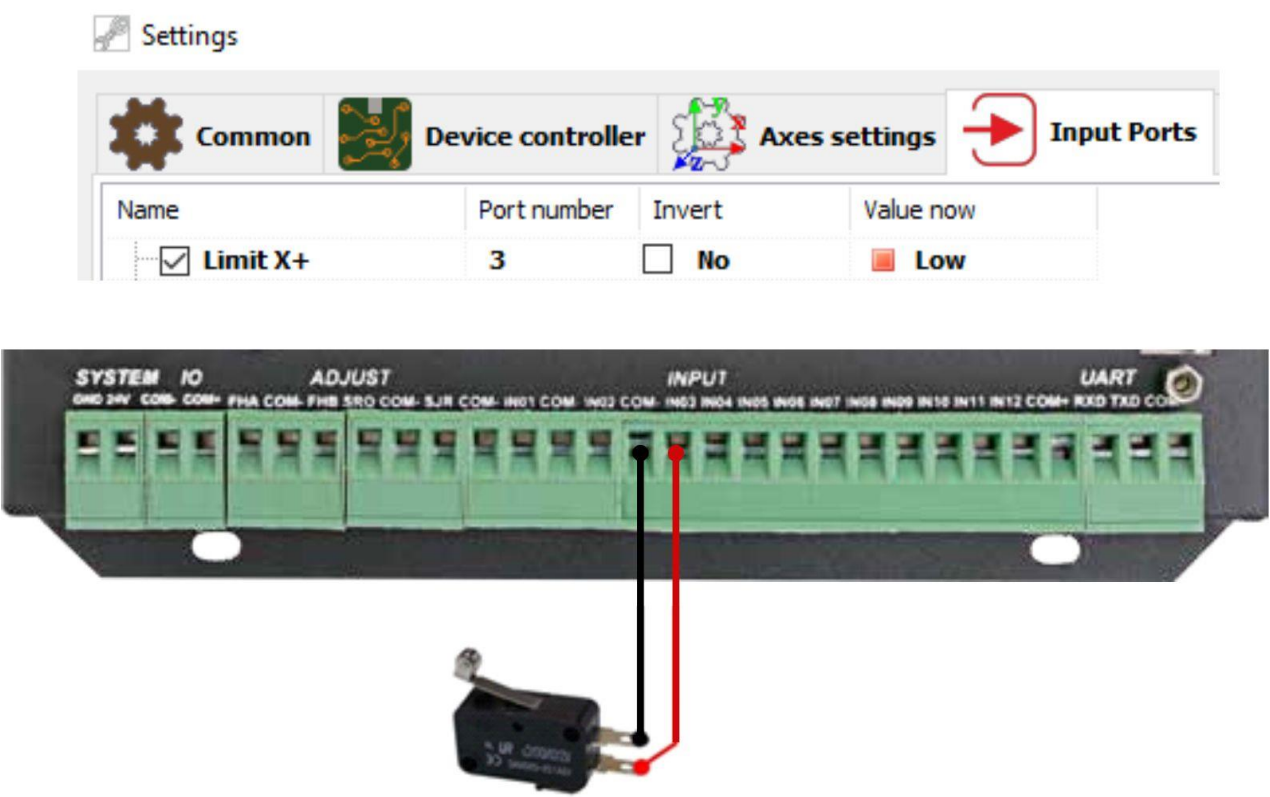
Settings

Common | Device controller | Axes settings | Input Ports

| Name | Port number | Invert | Value now |
|---|---|---|---|
| Limit X+ | 3 | No | Low |

SYSTEM IO ADJUST INPUT UART

GND 24V COM- COM+ FHA COM- FHB SRO COM- SJR COM- IN01 COM- IN02 COM- IN03 IN04 IN05 IN06 IN07 IN08 IN09 IN10 IN11 IN12 COM+ RXD TXD COM